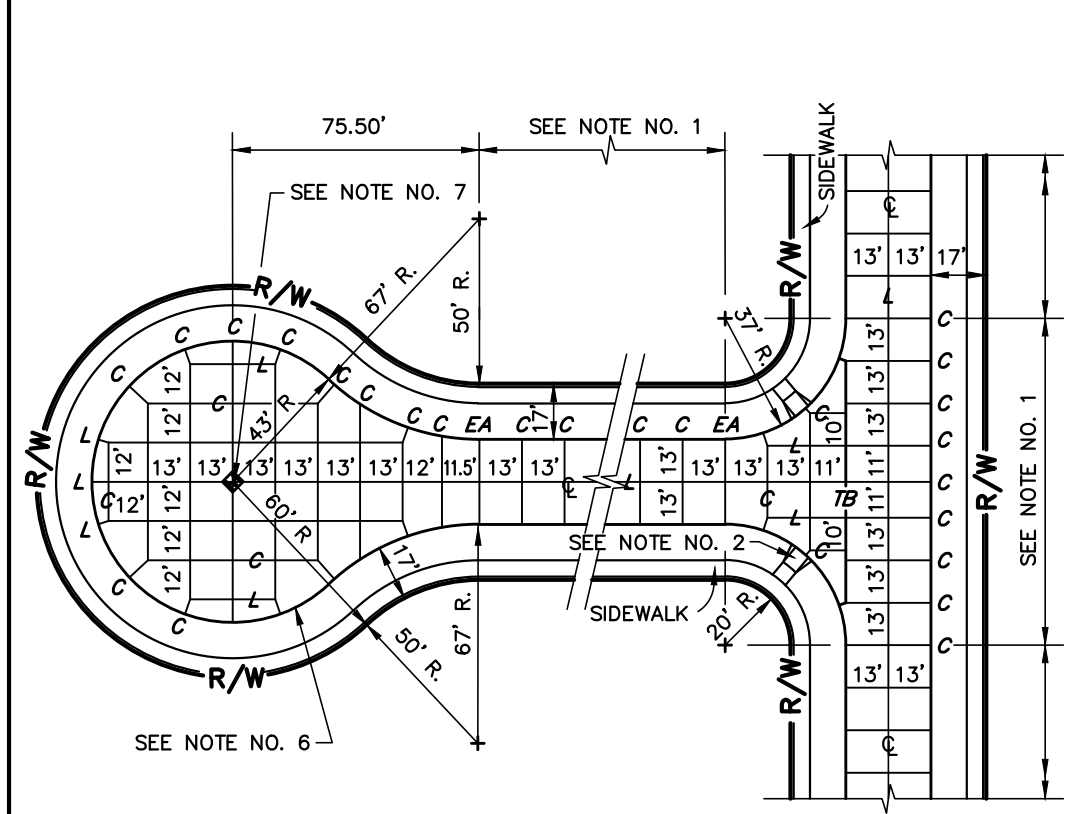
75.50'

SEE NOTE NO. 1

SIDEWALK

SEE NOTE NO. 7

R/W

67' R.

50' R.

37' R.

R/W

C

13' 13' 17'

L

C C C

C L

C

12'

12'

43' R.

C C

C C EA C 17' C C C EA

C

10'

13'

13'

13'

C

C

C

R/W

L

12'

13' 13' 13' 13' 13' 13' 12' 11.5' 13' 13'

13'

13' 13' 13' 11'

11'

C

L

C 12'

12'

60' R

C

13'

L

TB

11'

C

R/W

SEE NOTE NO. 1

L

12'

C

SEE NOTE NO. 2

10'

13'

C

C

12'

C

17'

C

13'

C

C

L

C

SIDEWALK

20' R.

13'

C

C

67' R.

50' R.

R/W

13' 13'

R/W

R/W

SEE NOTE NO. 6

SEE NOTE NO. 1